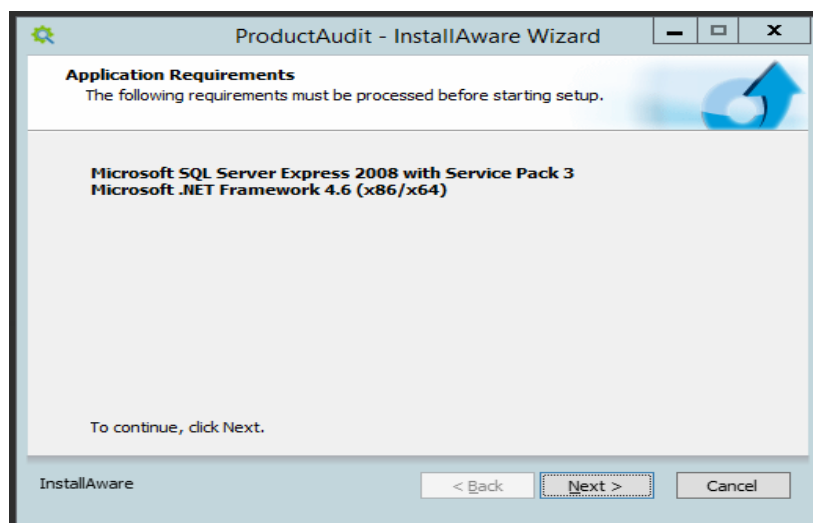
ProductAudit - InstallAware Wizard

Application Requirements
The following requirements must be processed before starting setup.

Microsoft SQL Server Express 2008 with Service Pack 3
Microsoft .NET Framework 4.6 (x86/x64)

To continue, click Next.

InstallAware

< Back

Next >

Cancel